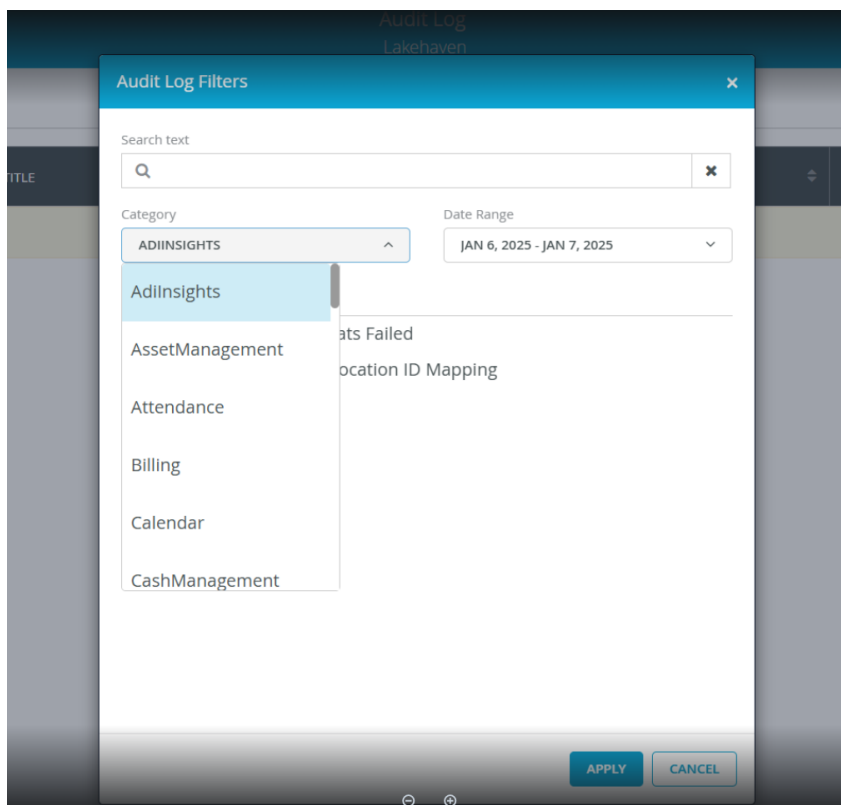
Audit Log
Lakehaven

TITLE

Audit Log Filters ×

Search text

Category
ADIINSIGHTS

Date Range
JAN 6, 2025 - JAN 7, 2025

AdiInsights
AssetManagement
Attendance
Billing
Calendar
CashManagement

ats Failed
ocation ID Mapping

APPLY CANCEL